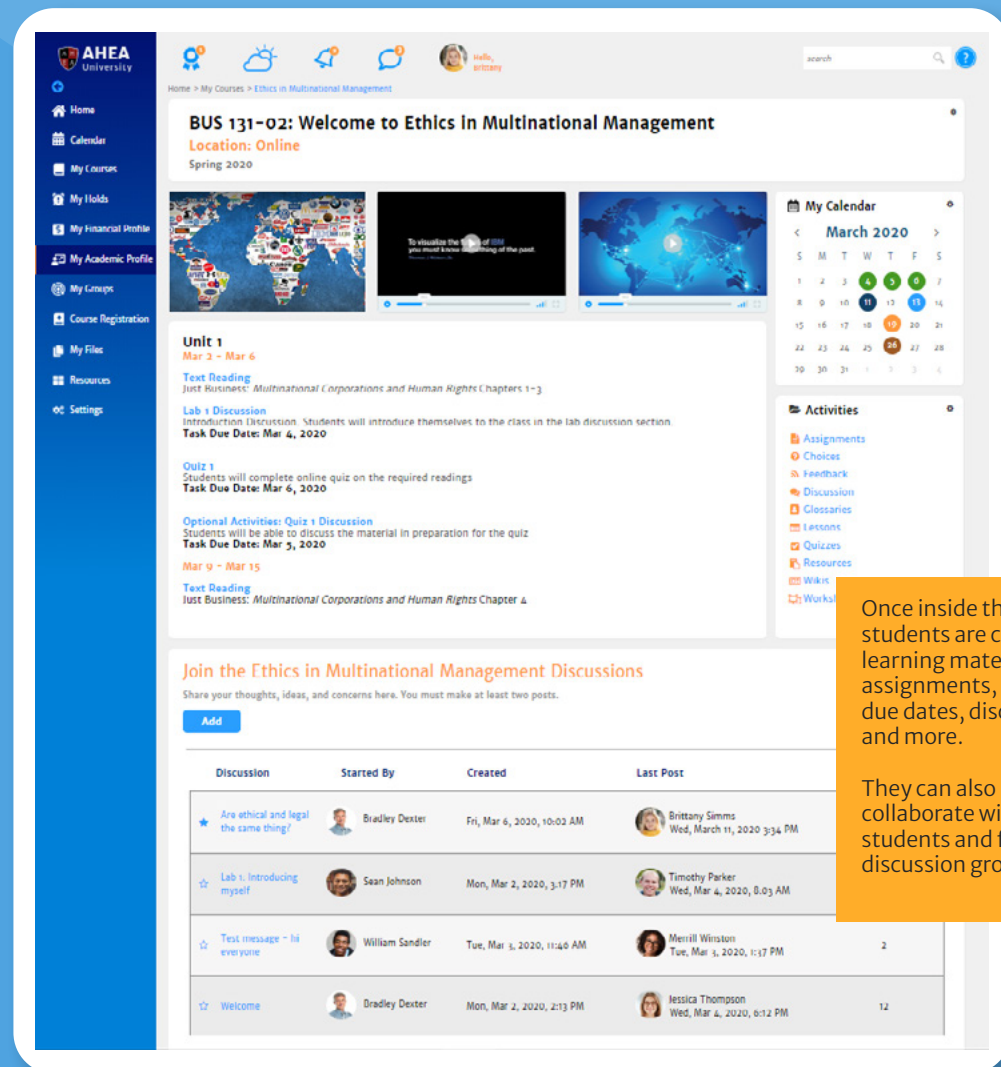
AHEA University

Home
Calendar
My Courses
My Holds
My Financial Profile
My Academic Profile
My Groups
Course Registration
My Files
Resources
Settings

Hello, Brittany

search

Home > My Courses > Ethics in Multinational Management

BUS 131-02: Welcome to Ethics in Multinational Management
Location: Online
Spring 2020

To visualize the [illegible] of IBM you must know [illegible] of the past.

My Calendar
March 2020

| S | M | T | W | T | F | S |
|---|---|---|---|---|---|---|
| 1 | 2 | 3 | 4 | 5 | 6 | 7 |
| 8 | 9 | 10 | 11 | 12 | 13 | 14 |
| 15 | 16 | 17 | 18 | 19 | 20 | 21 |
| 22 | 23 | 24 | 25 | 26 | 27 | 28 |
| 29 | 30 | 31 | 1 | 2 | 3 | 4 |

Activities
Assignments
Choices
Feedback
Discussion
Glossaries
Lessons
Quizzes
Resources
Wikis
Worksh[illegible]

Unit 1
Mar 2 - Mar 6

Text Reading
Just Business: *Multinational Corporations and Human Rights* Chapters 1-3

Lab 1 Discussion
Introduction Discussion. Students will introduce themselves to the class in the lab discussion section.
Task Due Date: Mar 4, 2020

Quiz 1
Students will complete online quiz on the required readings
Task Due Date: Mar 6, 2020

Optional Activities: Quiz 1 Discussion
Students will be able to discuss the material in preparation for the quiz
Task Due Date: Mar 5, 2020

Mar 9 - Mar 15

Text Reading
Just Business: *Multinational Corporations and Human Rights* Chapter 4

Once inside th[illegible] students are c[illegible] learning mate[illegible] assignments, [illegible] due dates, dis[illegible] and more.

They can also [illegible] collaborate wi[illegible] students and f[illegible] discussion gro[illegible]

Join the Ethics in Multinational Management Discussions
Share your thoughts, ideas, and concerns here. You must make at least two posts.
Add

| Discussion | Started By | Created | Last Post | |
|---|---|---|---|---|
| Are ethical and legal the same thing? | Bradley Dexter | Fri, Mar 6, 2020, 10:02 AM | Brittany Simms Wed, March 11, 2020 3:34 PM | |
| Lab 1: Introducing myself | Sean Johnson | Mon, Mar 2, 2020, 3:17 PM | Timothy Parker Wed, Mar 4, 2020, 8:03 AM | |
| Test message - hi everyone | William Sandler | Tue, Mar 3, 2020, 11:46 AM | Merrill Winston Tue, Mar 3, 2020, 1:37 PM | 2 |
| Welcome | Bradley Dexter | Mon, Mar 2, 2020, 2:13 PM | Jessica Thompson Wed, Mar 4, 2020, 6:12 PM | 12 |